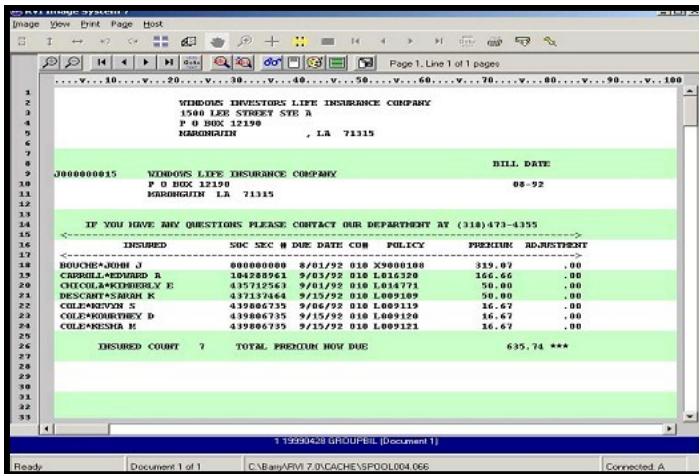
RVI Image System 7
Image View Print Page Host
Page 1, Line 1 of 1 pages
....v...10....v...20....v...30....v...40....v...50....v...60....v...70....v...80....v...90....v..100

1
2 WINDOWS INVESTORS LIFE INSURANCE COMPANY
3 1500 LEE STREET STE A
4 P O BOX 12190
5 MARONGUIN , LA 71315
6
7
8 BILL DATE
9 J000000015 WINDOWS LIFE INSURANCE COMPANY
10 P O BOX 12190 08-92
11 MARONGUIN LA 71315
12
13
14 IF YOU HAVE ANY QUESTIONS PLEASE CONTACT OUR DEPARTMENT AT (318)473-4355
15 <---------------------------------------------------------------------------->
16 INSURED SOC SEC # DUE DATE COM POLICY PREMIUM ADJUSTMENT
17 <---------------------------------------------------------------------------->

| | INSURED | SOC SEC # | DUE DATE | COM | POLICY | PREMIUM | ADJUSTMENT |
|---|---|---|---|---|---|---|---|
| 18 | BOUCHE*JOHN J | 000000000 | 8/01/92 | 010 | X9000108 | 319.07 | .00 |
| 19 | CARROLL*EDWARD A | 104288961 | 9/03/92 | 010 | L016320 | 166.66 | .00 |
| 20 | CHICOLA*KIMBERLY E | 435712563 | 9/01/92 | 010 | L014771 | 50.00 | .00 |
| 21 | DESCANT*SARAH K | 437137464 | 9/15/92 | 010 | L009109 | 50.00 | .00 |
| 22 | COLE*KEVIN S | 439806735 | 9/06/92 | 010 | L009119 | 16.67 | .00 |
| 23 | COLE*KOURTNEY D | 439806735 | 9/15/92 | 010 | L009120 | 16.67 | .00 |
| 24 | COLE*KESHA M | 439806735 | 9/15/92 | 010 | L009121 | 16.67 | .00 |

25
26 INSURED COUNT 7 TOTAL PREMIUM NOW DUE 635.74 ***
27
28
29
30
31
32
33

1 19990428 GROUPBIL [Document 1]
Ready Document 1 of 1 C:\BarryRVI 7.0\CACHE\SPOOL004.066 Connected: A